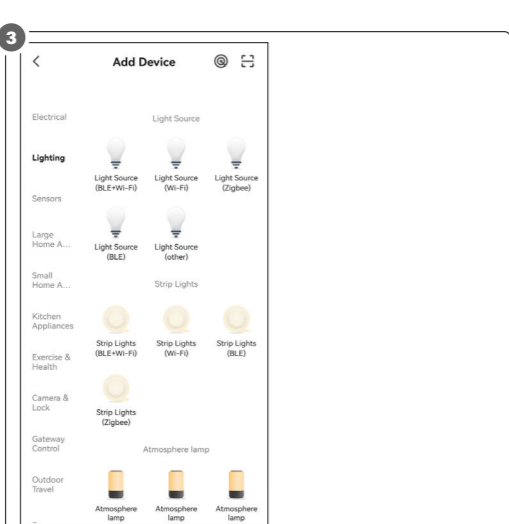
3

<

Add Device

Electrical

Lighting

Sensors

Large Home A...

Small Home A...

Kitchen Appliances

Exercise & Health

Camera & Lock

Gateway Control

Outdoor Travel

Light Source

Light Source (BLE+Wi-Fi)

Light Source (Wi-Fi)

Light Source (Zigbee)

Light Source (BLE)

Light Source (other)

Strip Lights

Strip Lights (BLE+Wi-Fi)

Strip Lights (Wi-Fi)

Strip Lights (BLE)

Strip Lights (Zigbee)

Atmosphere lamp

Atmosphere lamp

Atmosphere lamp

Atmosphere lamp